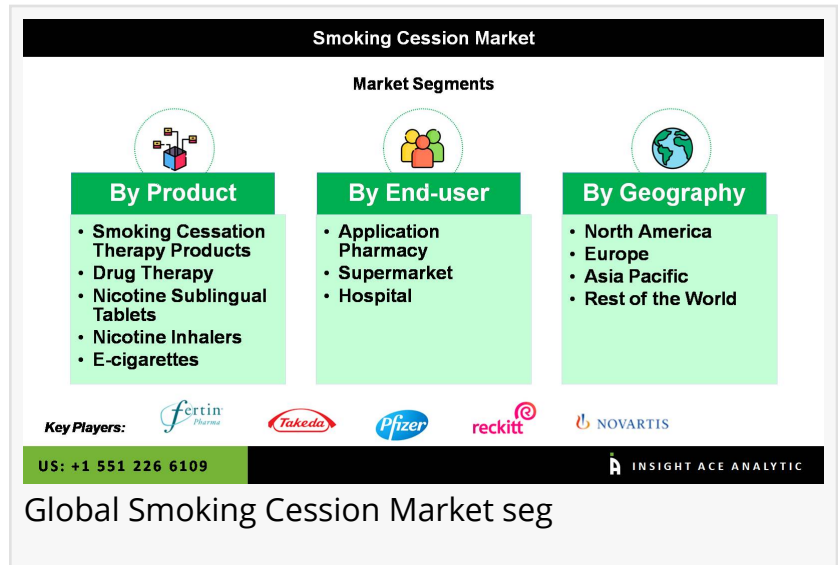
Smoking Cession Market

Market Segments

By Product
- Smoking Cessation Therapy Products
- Drug Therapy
- Nicotine Sublingual Tablets
- Nicotine Inhalers
- E-cigarettes

By End-user
- Application Pharmacy
- Supermarket
- Hospital

By Geography
- North America
- Europe
- Asia Pacific
- Rest of the World

Key Players: fertin Pharma Takeda Pfizer reckitt NOVARTIS

US: +1 551 226 6109

INSIGHT ACE ANALYTIC

Global Smoking Cession Market seg